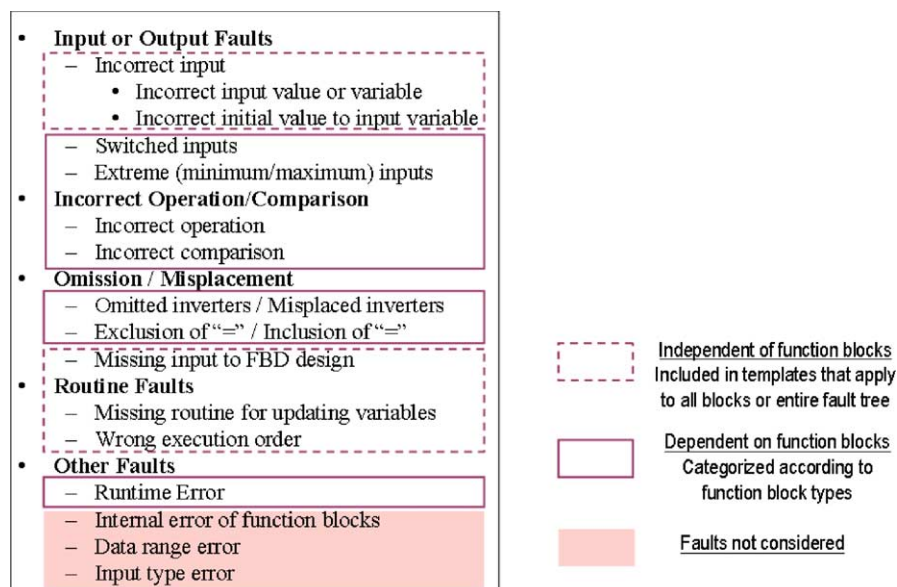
- **Input or Output Faults**
  - Incorrect input
    - Incorrect input value or variable
    - Incorrect initial value to input variable
  - Switched inputs
  - Extreme (minimum/maximum) inputs
- **Incorrect Operation/Comparison**
  - Incorrect operation
  - Incorrect comparison
- **Omission / Misplacement**
  - Omitted inverters / Misplaced inverters
  - Exclusion of "=" / Inclusion of "="
  - Missing input to FBD design
- **Routine Faults**
  - Missing routine for updating variables
  - Wrong execution order
- **Other Faults**
  - Runtime Error
  - Internal error of function blocks
  - Data range error
  - Input type error

Independent of function blocks
Included in templates that apply to all blocks or entire fault tree

Dependent on function blocks
Categorized according to function block types

Faults not considered